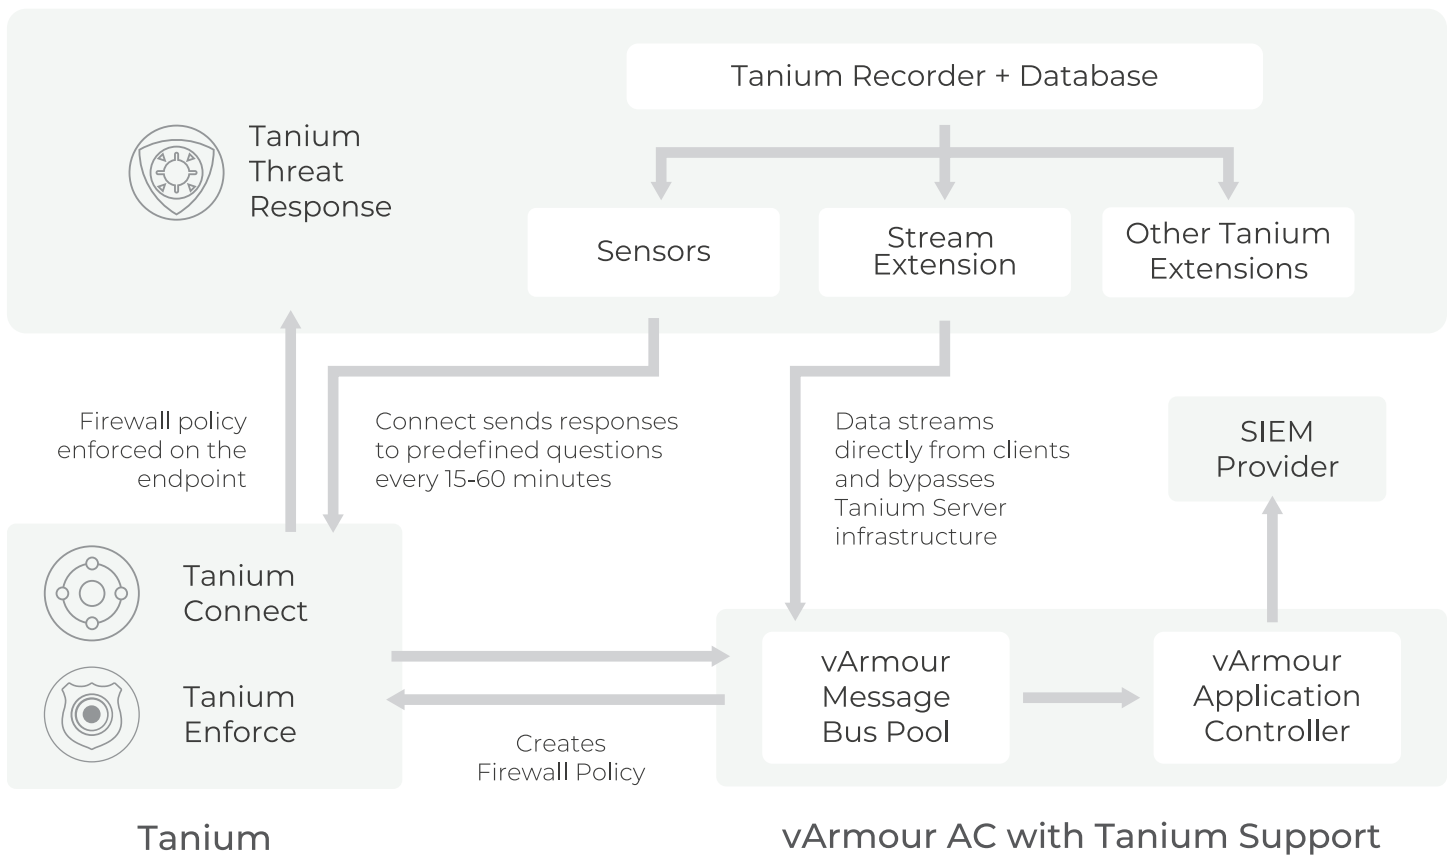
Tanium Threat Response

Tanium Recorder + Database

Sensors

Stream Extension

Other Tanium Extensions

Firewall policy enforced on the endpoint

Connect sends responses to predefined questions every 15-60 minutes

Data streams directly from clients and bypasses Tanium Server infrastructure

SIEM Provider

Tanium Connect

Tanium Enforce

vArmour Message Bus Pool

vArmour Application Controller

Creates Firewall Policy

Tanium

vArmour AC with Tanium Support